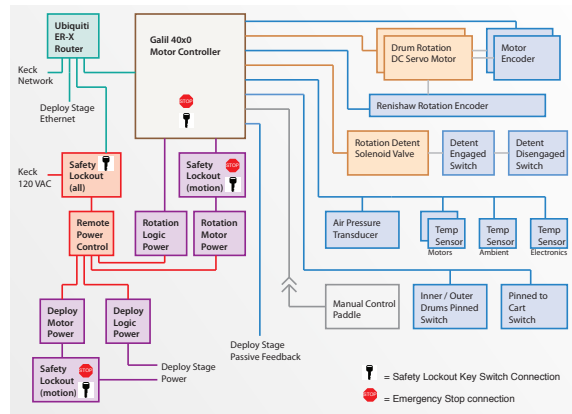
Ubiquiti ER-X Router

Keck Network

Deploy Stage Ethernet

Galil 40x0 Motor Controller

STOP

Drum Rotation DC Servo Motor

Motor Encoder

Renishaw Rotation Encoder

Rotation Detent Solenoid Valve

Detent Engaged Switch

Detent Disengaged Switch

Keck 120 VAC

Safety Lockout (all)

Safety Lockout (motion)

STOP

Remote Power Control

Rotation Logic Power

Rotation Motor Power

Air Pressure Transducer

Temp Sensor

Motors

Temp Sensor

Ambient

Temp Sensor

Electronics

Manual Control Paddle

Inner / Outer Drums Pinned Switch

Pinned to Cart Switch

Deploy Motor Power

Deploy Logic Power

Deploy Stage Power

Deploy Stage Passive Feedback

Safety Lockout (motion)

STOP

= Safety Lockout Key Switch Connection

STOP

= Emergency Stop connection